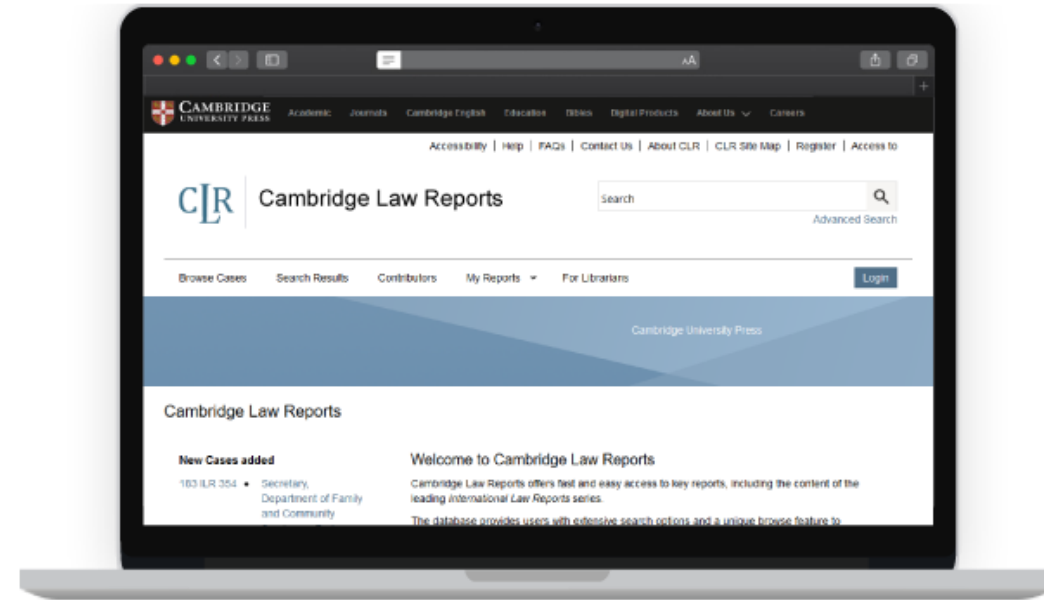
AA

CAMBRIDGE
UNIVERSITY PRESS

Academic Journals Cambridge English Education Bibles Digital Products About Us Careers

Accessibility | Help | FAQs | Contact Us | About CLR | CLR Site Map | Register | Access to

CLR Cambridge Law Reports

Search

Advanced Search

Browse Cases Search Results Contributors My Reports For Librarians Login

Cambridge University Press

Cambridge Law Reports

New Cases added

163 ILR 354 • Secretary, Department of Family and Community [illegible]

Welcome to Cambridge Law Reports

Cambridge Law Reports offers fast and easy access to key reports, including the content of the leading *International Law Reports* series.

The database provides users with extensive search options and a unique browse feature to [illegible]